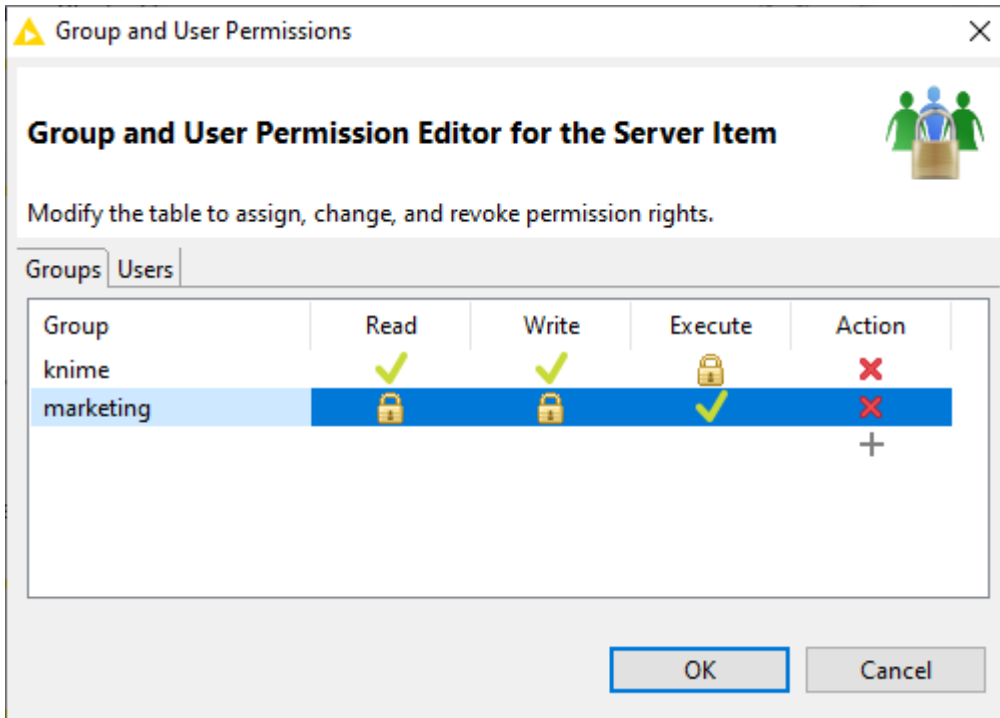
Group and User Permissions

Group and User Permission Editor for the Server Item

Modify the table to assign, change, and revoke permission rights.

Groups | Users

| Group | Read | Write | Execute | Action |
|---|---|---|---|---|
| knime | | | | |
| marketing | | | | |

OK Cancel